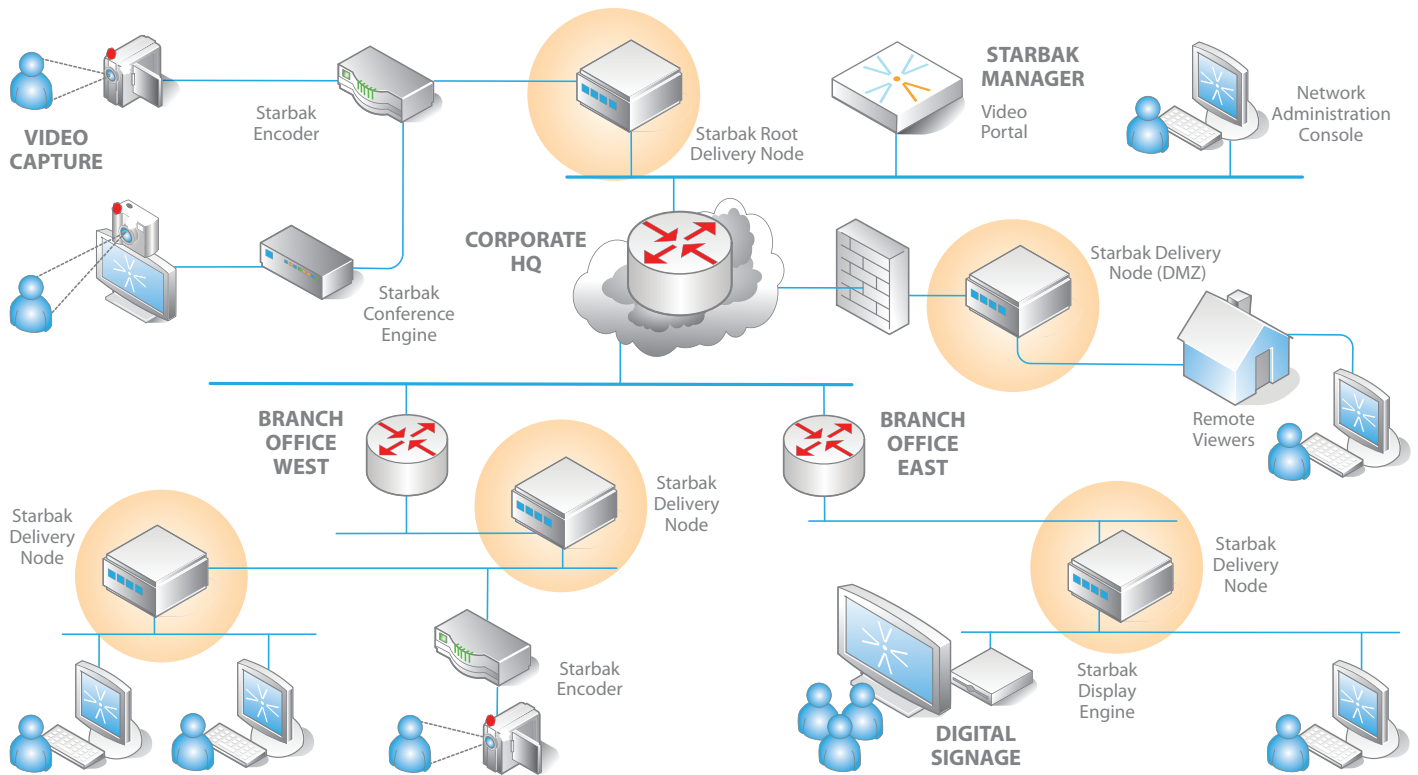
VIDEO CAPTURE

Starbak Encoder

Starbak Root Delivery Node

STARBAK MANAGER

Video Portal

Network Administration Console

Starbak Conference Engine

CORPORATE HQ

Starbak Delivery Node (DMZ)

Remote Viewers

BRANCH OFFICE WEST

BRANCH OFFICE EAST

Starbak Delivery Node

Starbak Delivery Node

Starbak Delivery Node

Starbak Encoder

Starbak Display Engine

DIGITAL SIGNAGE